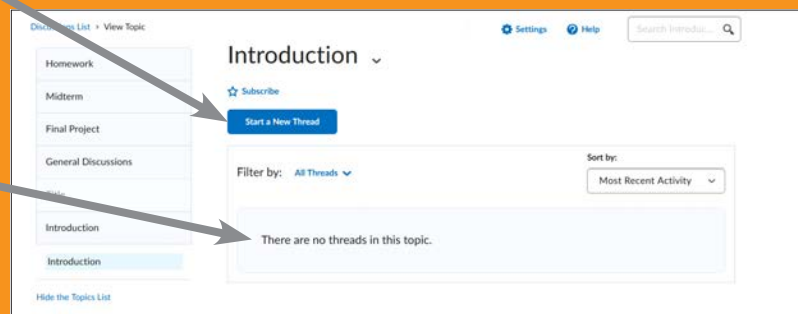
Disc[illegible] List › View Topic

Settings Help Search Introduc...

Homework
Midterm
Final Project
General Discussions
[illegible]
Introduction
Introduction

Hide the Topics List

Introduction

Subscribe

Start a New Thread

Filter by: All Threads

Sort by:
Most Recent Activity

There are no threads in this topic.